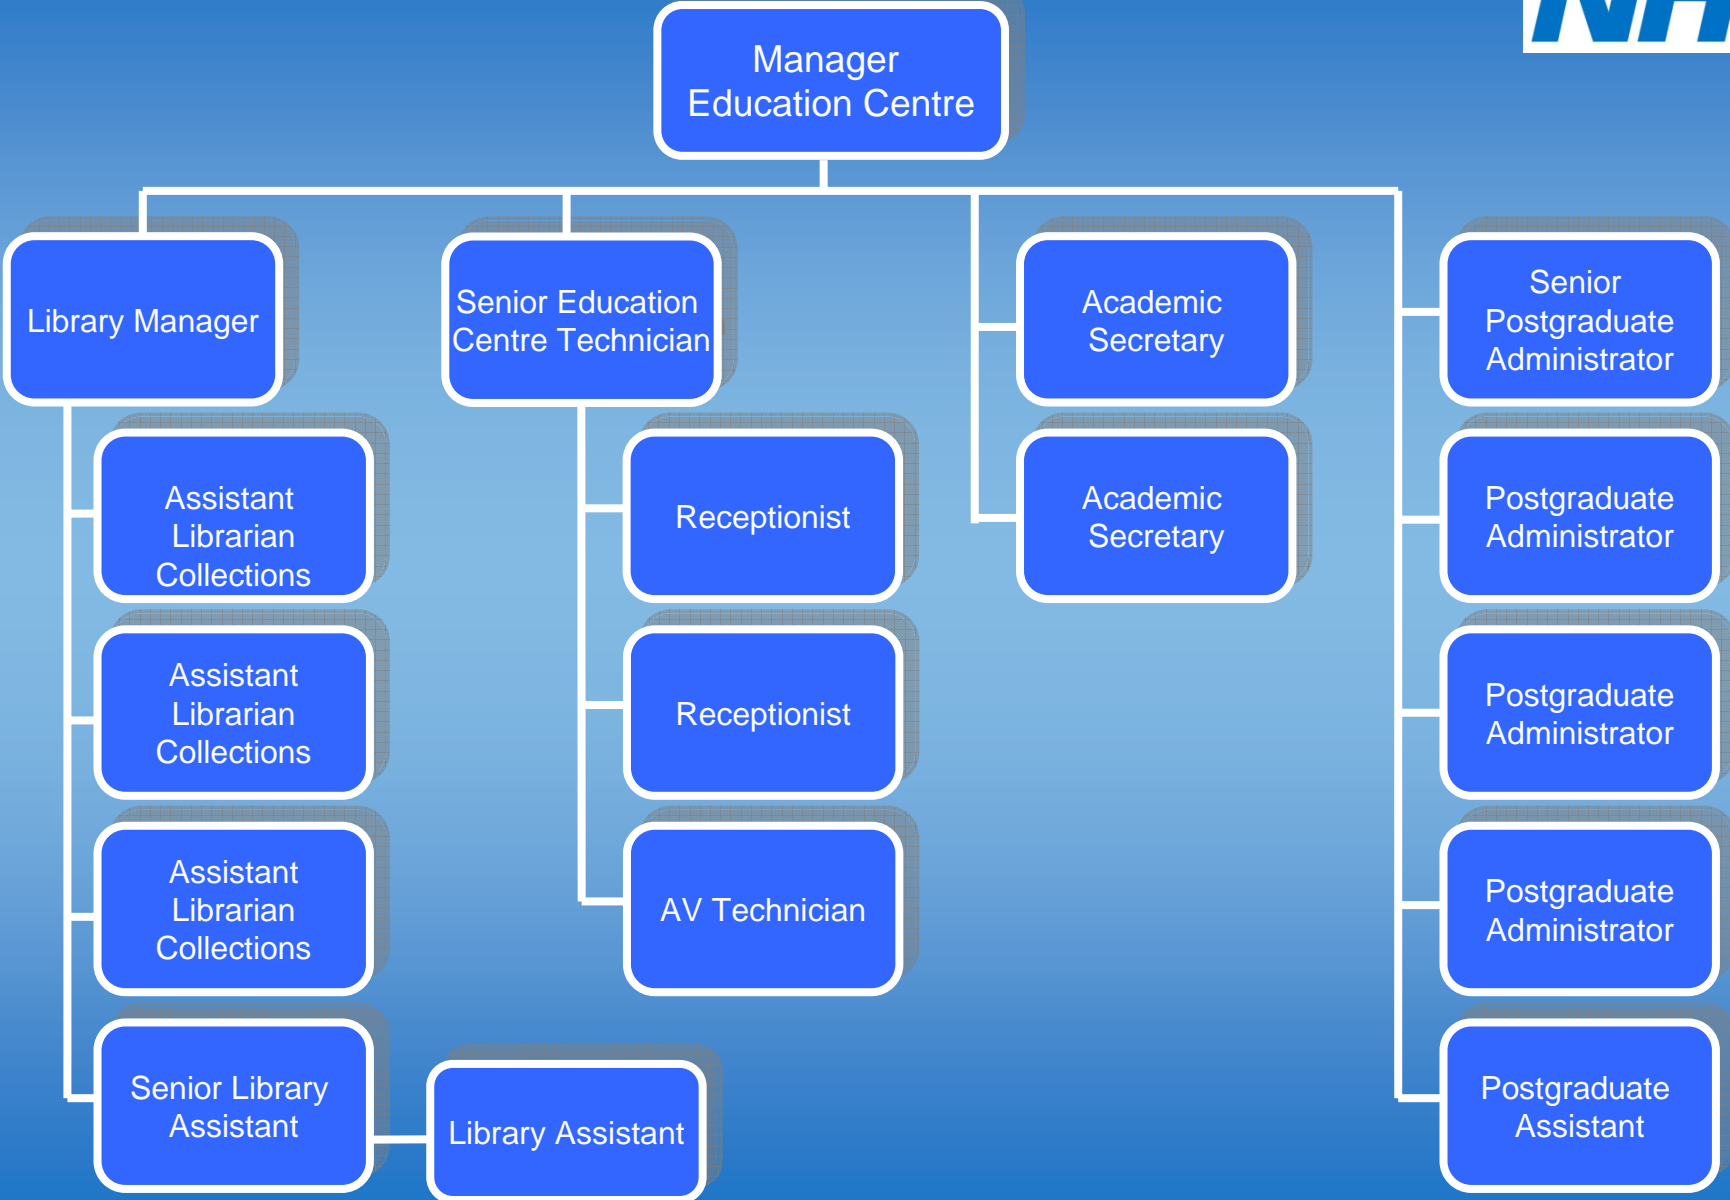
NH

Manager Education Centre

Library Manager

Assistant Librarian Collections

Assistant Librarian Collections

Assistant Librarian Collections

Senior Library Assistant

Library Assistant

Senior Education Centre Technician

Receptionist

Receptionist

AV Technician

Academic Secretary

Academic Secretary

Senior Postgraduate Administrator

Postgraduate Administrator

Postgraduate Administrator

Postgraduate Administrator

Postgraduate Assistant